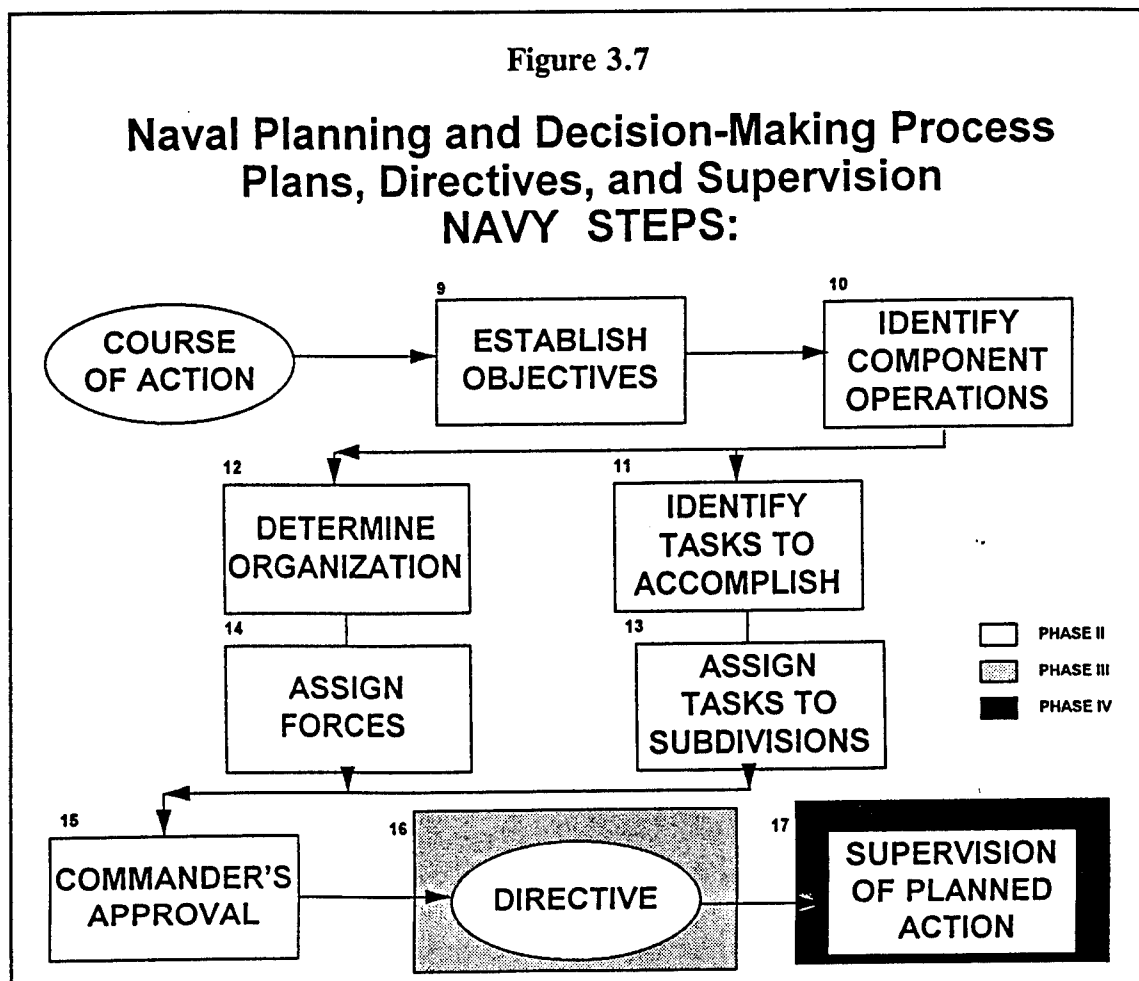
Figure 3.7

Naval Planning and Decision-Making Process
Plans, Directives, and Supervision
NAVY STEPS:

COURSE OF ACTION

9
ESTABLISH OBJECTIVES

10
IDENTIFY COMPONENT OPERATIONS

12
DETERMINE ORGANIZATION

11
IDENTIFY TASKS TO ACCOMPLISH

14
ASSIGN FORCES

13
ASSIGN TASKS TO SUBDIVISIONS

PHASE II
PHASE III
PHASE IV

15
COMMANDER'S APPROVAL

16
DIRECTIVE

17
SUPERVISION OF PLANNED ACTION